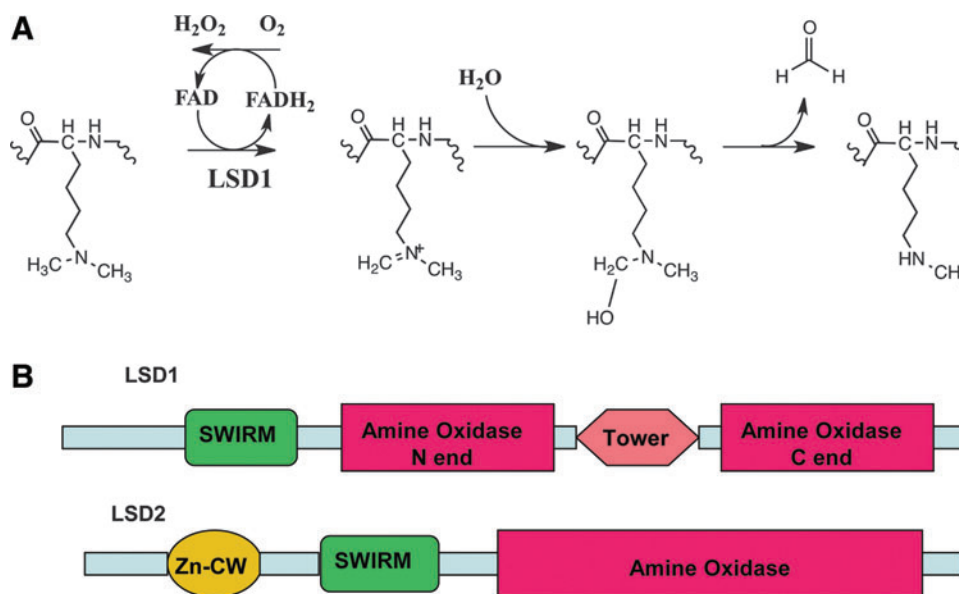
A

$H_2O_2$ $O_2$

FAD $FADH_2$

LSD1

O H H
C N

$H_3C$ N $CH_3$

O H H
C N

$H_2C$ $N^+$ $CH_3$

$H_2O$

O H H
C N

$H_2C$ N $CH_3$

HO

O

H H

O H H
C N

HN $CH$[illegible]

B

LSD1

SWIRM

Amine Oxidase
N end

Tower

Amine Oxidase
C end

LSD2

Zn-CW

SWIRM

Amine Oxidase